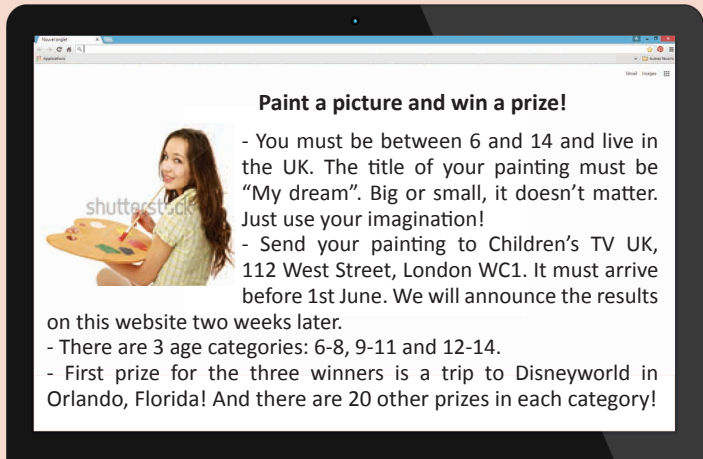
Nouvel onglet

Applications

Autres favoris

Gmail Images

Paint a picture and win a prize!

shutterstock

- You must be between 6 and 14 and live in the UK. The title of your painting must be “My dream”. Big or small, it doesn’t matter. Just use your imagination!

- Send your painting to Children’s TV UK, 112 West Street, London WC1. It must arrive before 1st June. We will announce the results on this website two weeks later.

- There are 3 age categories: 6-8, 9-11 and 12-14.

- First prize for the three winners is a trip to Disneyworld in Orlando, Florida! And there are 20 other prizes in each category!